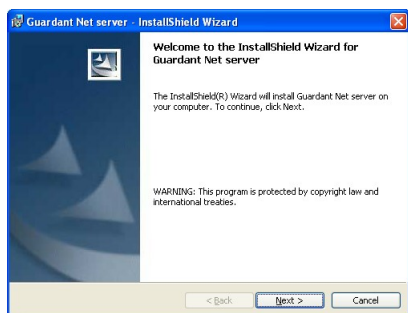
Guardant Net server - InstallShield Wizard

Welcome to the InstallShield Wizard for Guardant Net server

The InstallShield(R) Wizard will install Guardant Net server on your computer. To continue, click Next.

WARNING: This program is protected by copyright law and international treaties.

< Back | Next > | Cancel